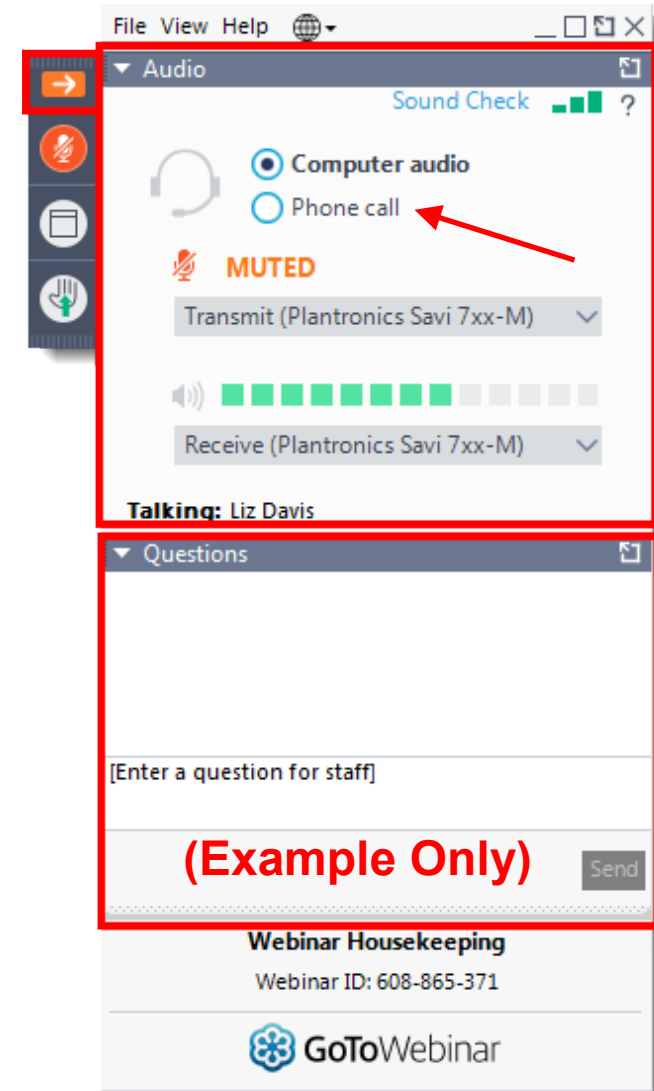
File View Help

Audio

Sound Check ?

Computer audio

Phone call

MUTED

Transmit (Plantronics Savi 7xx-M)

Receive (Plantronics Savi 7xx-M)

Talking: Liz Davis

Questions

[Enter a question for staff]

(Example Only)

Send

Webinar Housekeeping

Webinar ID: 608-865-371

GoToWebinar